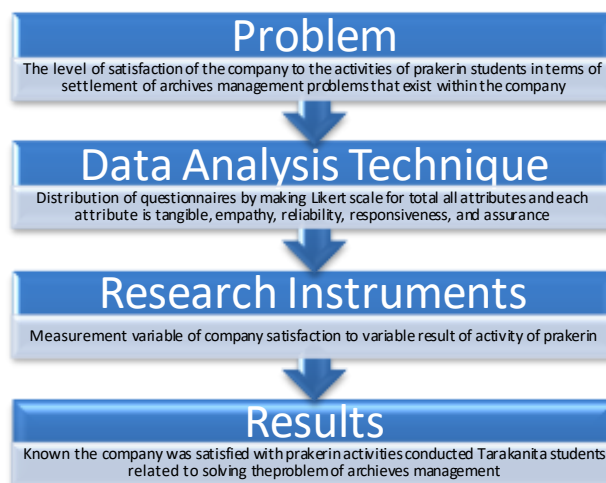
Problem

The level of satisfaction of the company to the activities of prakerin students in terms of settlement of archives management problems that exist within the company

Data Analysis Technique

Distribution of questionnaires by making Likert scale for total all attributes and each attribute is tangible, empathy, reliability, responsiveness, and assurance

Research Instruments

Measurement variable of company satisfaction to variable result of activity of prakerin

Results

Known the company was satisfied with prakerin activities conducted Tarakanita students related to solving theproblem of archieves management